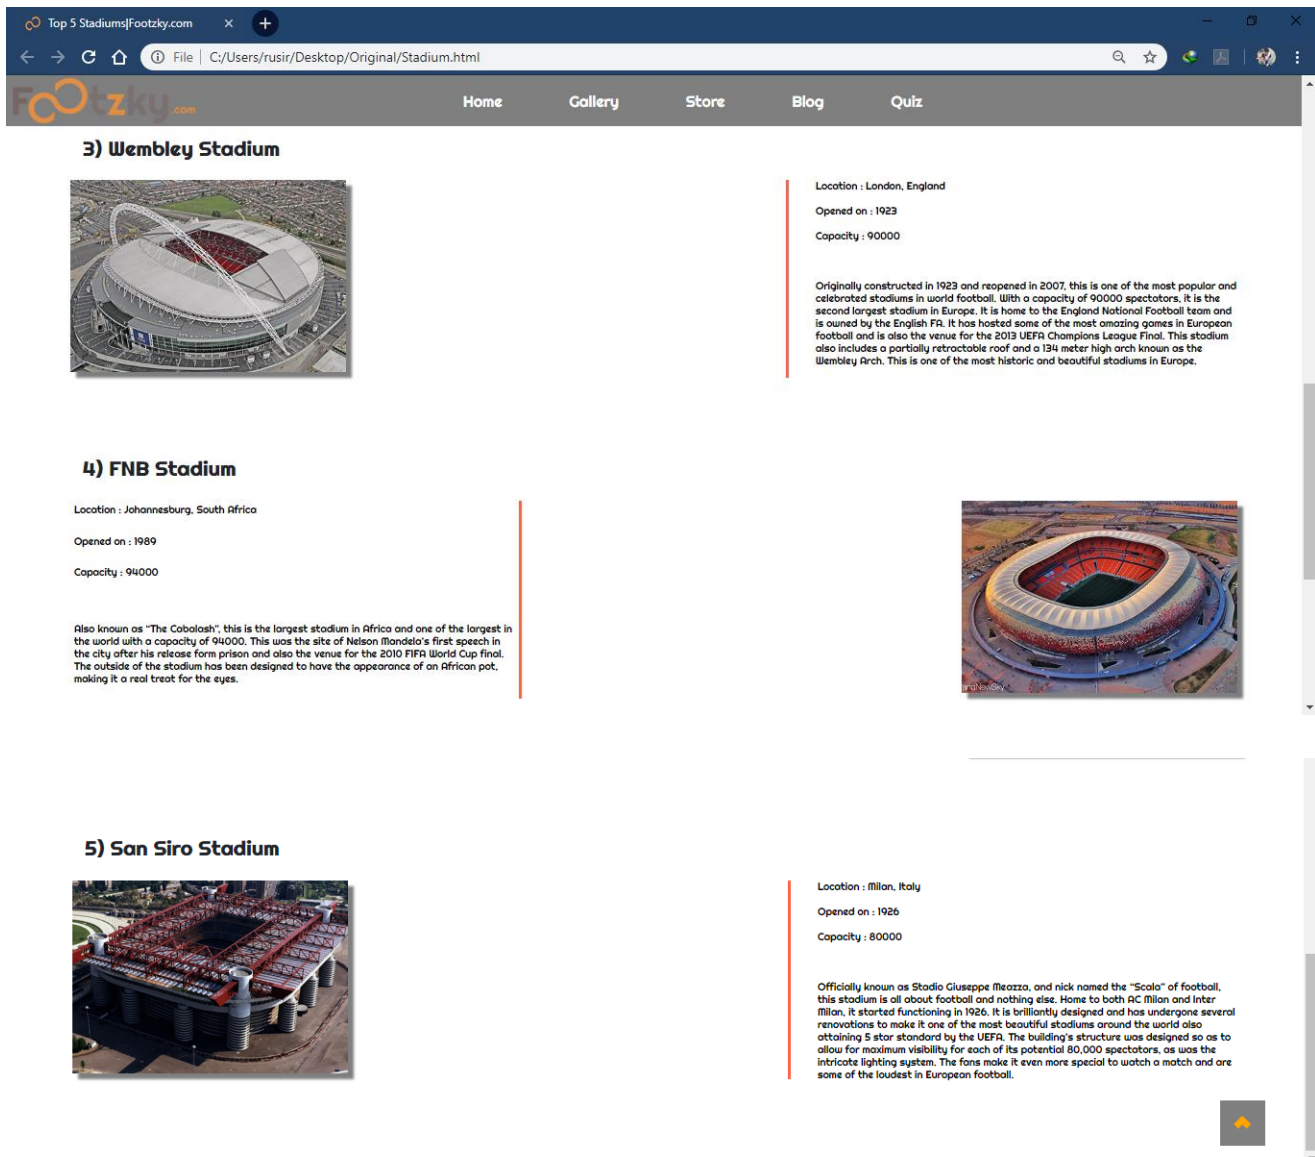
Top 5 Stadiums|Footzky.com

File | C:/Users/rusir/Desktop/Original/Stadium.html

Footzky.com

Home Gallery Store Blog Quiz

3) Wembley Stadium

Location : London, England

Opened on : 1923

Capacity : 90000

Originally constructed in 1923 and reopened in 2007, this is one of the most popular and celebrated stadiums in world football. With a capacity of 90000 spectators, it is the second largest stadium in Europe. It is home to the England National Football team and is owned by the English FA. It has hosted some of the most amazing games in European football and is also the venue for the 2013 UEFA Champions League Final. This stadium also includes a partially retractable roof and a 134 meter high arch known as the Wembley Arch. This is one of the most historic and beautiful stadiums in Europe.

4) FNB Stadium

Location : Johannesburg, South Africa

Opened on : 1989

Capacity : 94000

Also known as "The Cabolash", this is the largest stadium in Africa and one of the largest in the world with a capacity of 94000. This was the site of Nelson Mandela's first speech in the city after his release form prison and also the venue for the 2010 FIFA World Cup final. The outside of the stadium has been designed to have the appearance of an African pot, making it a real treat for the eyes.

5) San Siro Stadium

Location : Milan, Italy

Opened on : 1926

Capacity : 80000

Officially known as Stadio Giuseppe Meazza, and nick named the "Scala" of football, this stadium is all about football and nothing else. Home to both AC Milan and Inter Milan, it started functioning in 1926. It is brilliantly designed and has undergone several renovations to make it one of the most beautiful stadiums around the world also attaining 5 star standard by the UEFA. The building's structure was designed so as to allow for maximum visibility for each of its potential 80,000 spectators, as was the intricate lighting system. The fans make it even more special to watch a match and are some of the loudest in European football.